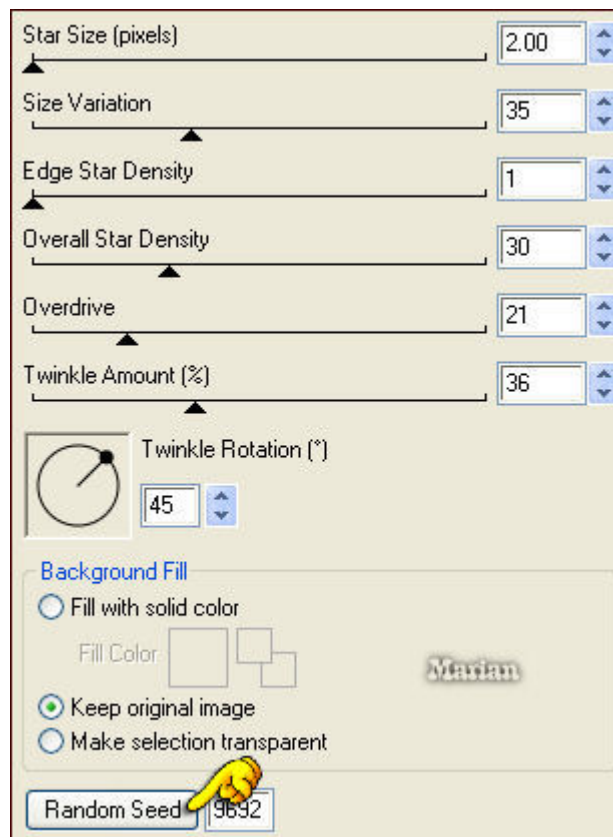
Star Size (pixels)
2.00

Size Variation
35

Edge Star Density
1

Overall Star Density
30

Overdrive
21

Twinkle Amount (%)
36

Twinkle Rotation (°)
45

Background Fill
Fill with solid color
Fill Color
Marian
Keep original image
Make selection transparent

Random Seed
9692